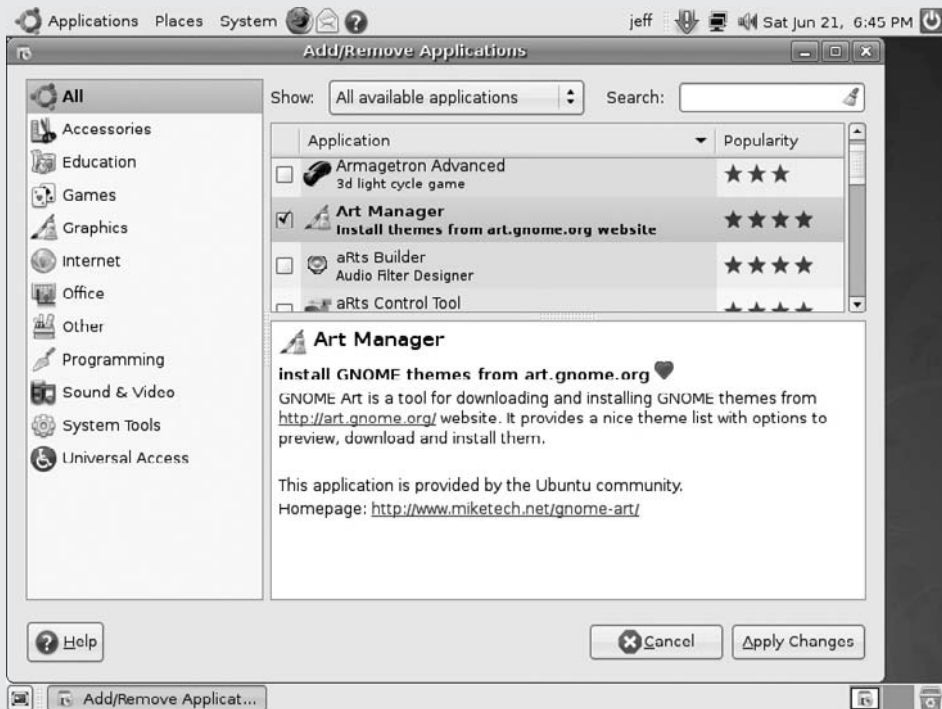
Applications Places System

jeff Sat Jun 21, 6:45 PM

Add/Remove Applications

All
Accessories
Education
Games
Graphics
Internet
Office
Other
Programming
Sound & Video
System Tools
Universal Access

Show: All available applications

Search:

| | Application | Popularity |
|---|---|---|
| ☐ | Armagetron Advanced 3d light cycle game | ★★★ |
| ☑ | Art Manager Install themes from art.gnome.org website | ★★★★ |
| ☐ | aRts Builder Audio Filter Designer | ★★★★ |
| ☐ | aRts Control Tool | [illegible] |

Art Manager

install GNOME themes from art.gnome.org

GNOME Art is a tool for downloading and installing GNOME themes from http://art.gnome.org/ website. It provides a nice theme list with options to preview, download and install them.

This application is provided by the Ubuntu community.
Homepage: http://www.miketech.net/gnome-art/

Help

Cancel

Apply Changes

Add/Remove Applicat...